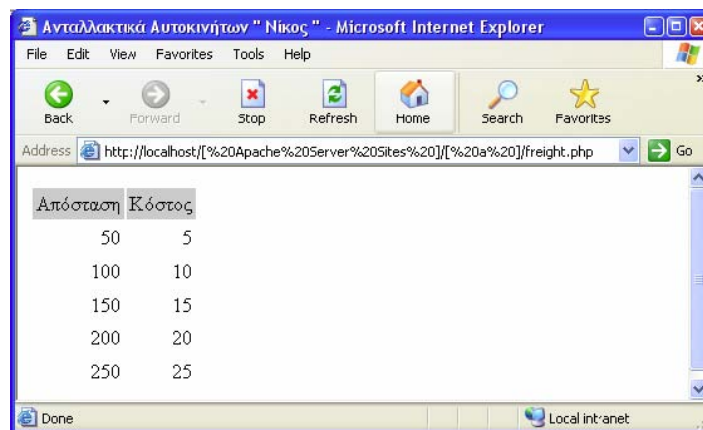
Ανταλλακτικά Αυτοκινήτων " Νίκος " - Microsoft Internet Explorer

File Edit View Favorites Tools Help

Back Forward Stop Refresh Home Search Favorites

Address http://localhost/[%20Apache%20Server%20Sites%20]/[%20a%20]/freight.php Go

| Απόσταση | Κόστος |
|---|---|
| 50 | 5 |
| 100 | 10 |
| 150 | 15 |
| 200 | 20 |
| 250 | 25 |

Done

Local intranet